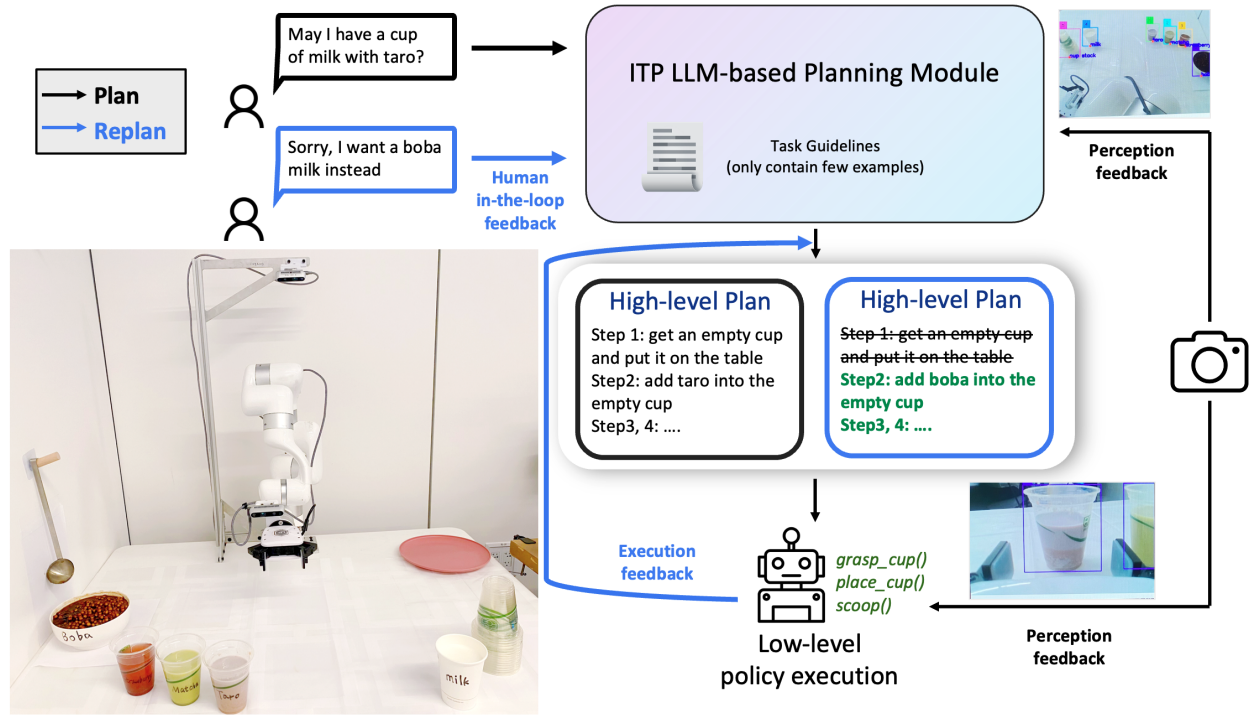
Plan
Replan

May I have a cup of milk with taro?

Sorry, I want a boba milk instead

Human in-the-loop feedback

ITP LLM-based Planning Module

Task Guidelines (only contain few examples)

Perception feedback

High-level Plan
Step 1: get an empty cup and put it on the table
Step2: add taro into the empty cup
Step3, 4: ....

High-level Plan
~~Step 1: get an empty cup and put it on the table~~
Step2: add boba into the empty cup
Step3, 4: ....

Execution feedback

grasp_cup()
place_cup()
scoop()

Low-level policy execution

Perception feedback

Boba
Matcha
Taro
milk